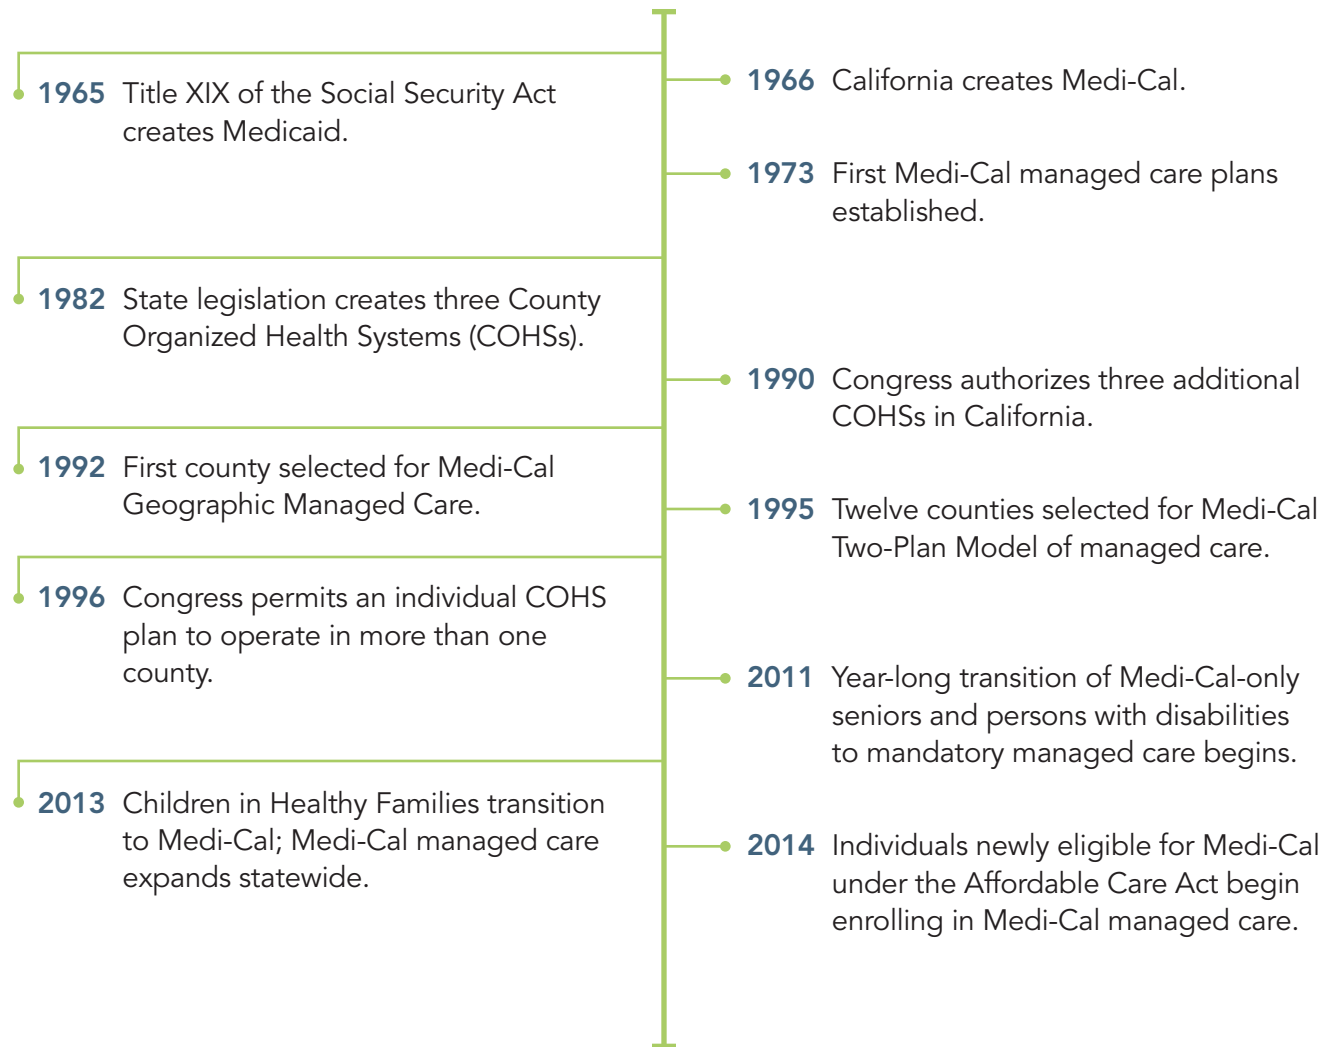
1965 Title XIX of the Social Security Act creates Medicaid.

1966 California creates Medi-Cal.

1973 First Medi-Cal managed care plans established.

1982 State legislation creates three County Organized Health Systems (COHSs).

1990 Congress authorizes three additional COHSs in California.

1992 First county selected for Medi-Cal Geographic Managed Care.

1995 Twelve counties selected for Medi-Cal Two-Plan Model of managed care.

1996 Congress permits an individual COHS plan to operate in more than one county.

2011 Year-long transition of Medi-Cal-only seniors and persons with disabilities to mandatory managed care begins.

2013 Children in Healthy Families transition to Medi-Cal; Medi-Cal managed care expands statewide.

2014 Individuals newly eligible for Medi-Cal under the Affordable Care Act begin enrolling in Medi-Cal managed care.